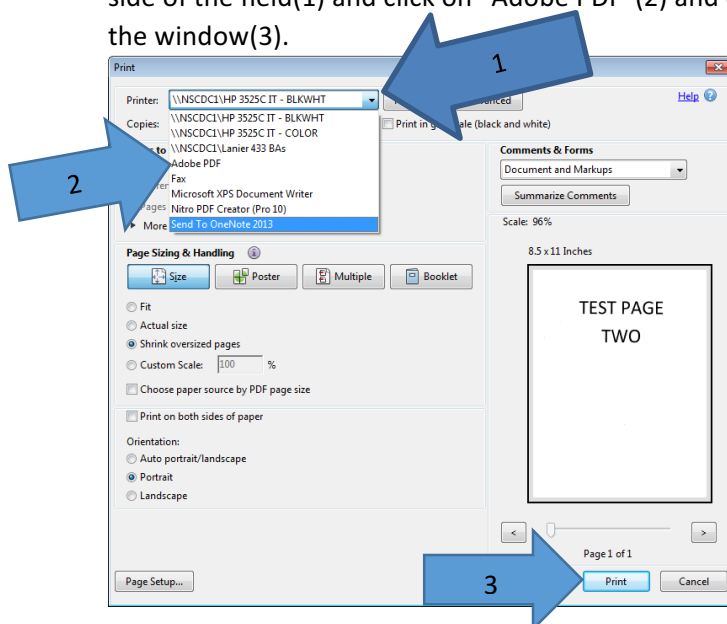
side of the field(1) and click on "Adobe PDF"(2) and the window(3).

Print

Printer: \\NSCDC1\HP 3525C IT - BLKWHT

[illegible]anced

Help

Copies:

\\NSCDC1\HP 3525C IT - BLKWHT
\\NSCDC1\HP 3525C IT - COLOR
\\NSCDC1\Lanier 433 BAs
Adobe PDF
Fax
Microsoft XPS Document Writer
Nitro PDF Creator (Pro 10)
Send To OneNote 2013

Print in g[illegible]ale (black and white)

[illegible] to

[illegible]ages

More

1

2

Comments & Forms

Document and Markups

Summarize Comments

Scale: 96%

8.5 x 11 Inches

TEST PAGE
TWO

Page Sizing & Handling

Size

Poster

Multiple

Booklet

Fit

Actual size

Shrink oversized pages

Custom Scale: 100 %

Choose paper source by PDF page size

Print on both sides of paper

Orientation:

Auto portrait/landscape

Portrait

Landscape

Page 1 of 1

Page Setup...

3

Print

Cancel